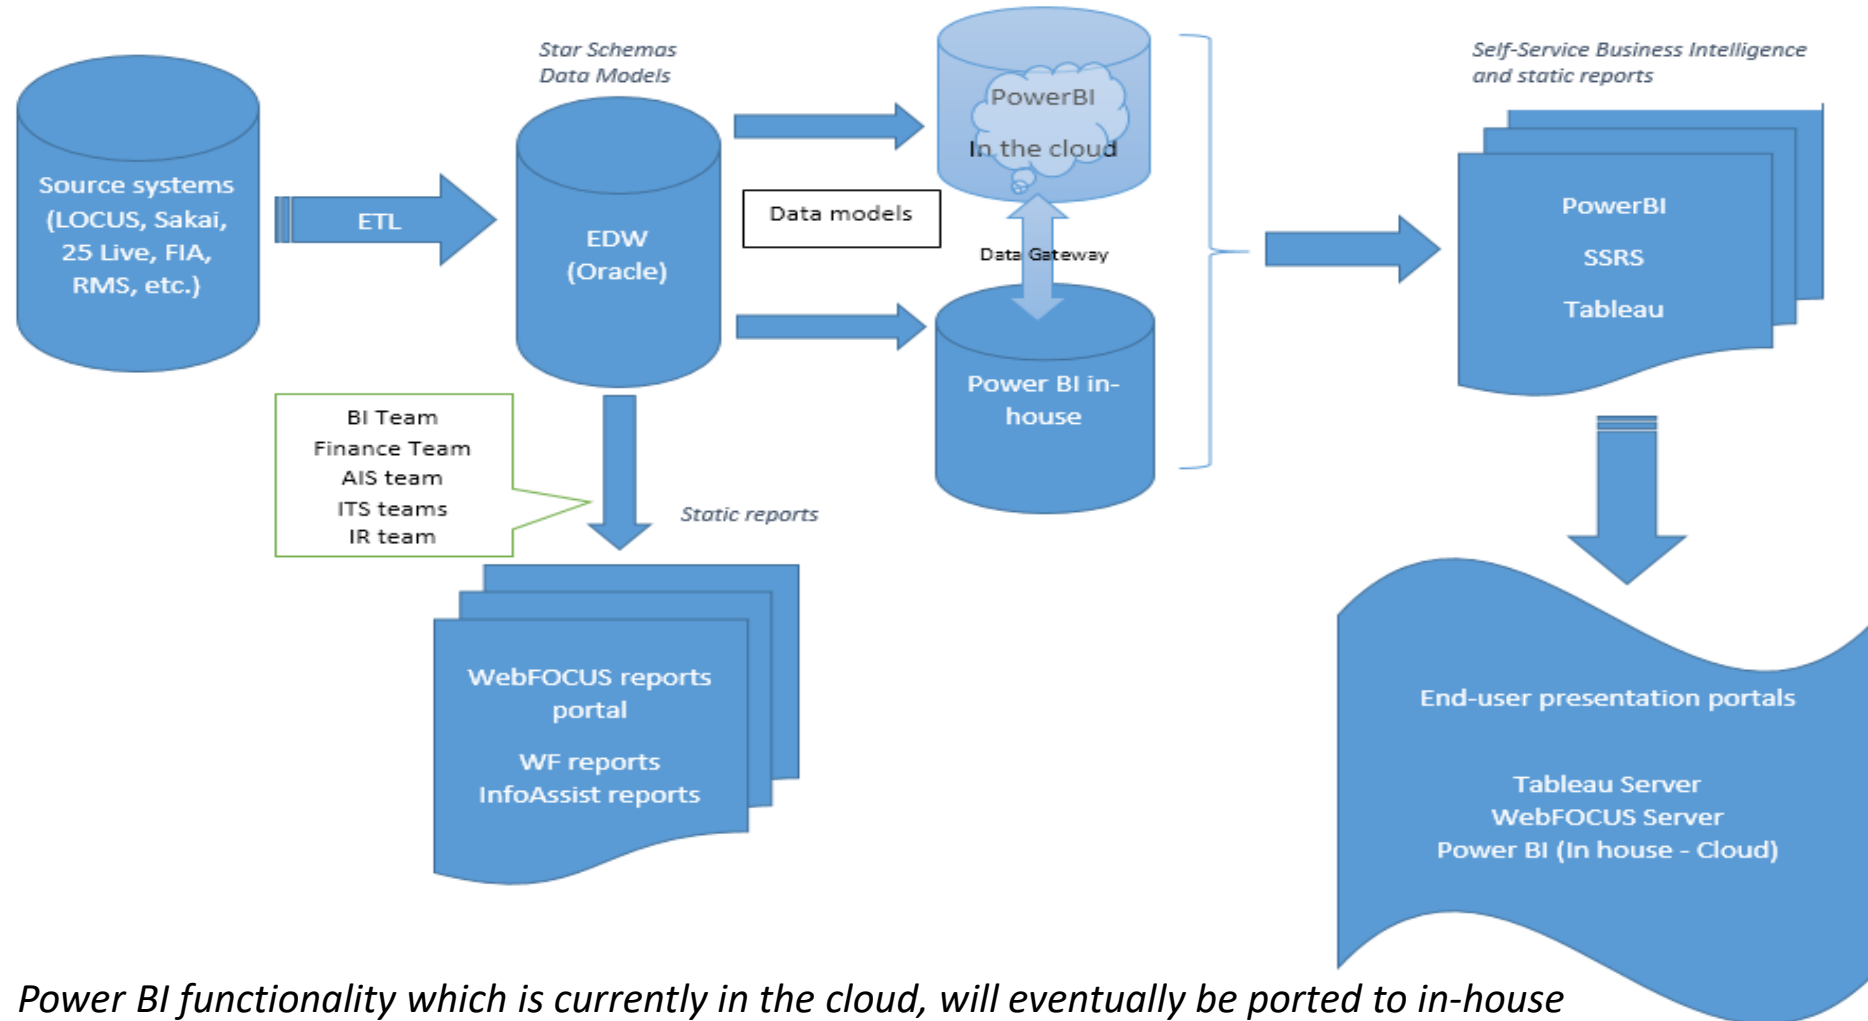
Source systems (LOCUS, Sakai, 25 Live, FIA, RMS, etc.)

ETL

Star Schemas
Data Models

EDW
(Oracle)

Data models

PowerBI
In the cloud

Data Gateway

Power BI in-house

Self-Service Business Intelligence and static reports

PowerBI
SSRS
Tableau

BI Team
Finance Team
AIS team
ITS teams
IR team

Static reports

WebFOCUS reports portal

WF reports
InfoAssist reports

End-user presentation portals

Tableau Server
WebFOCUS Server
Power BI (In house - Cloud)

Power BI functionality which is currently in the cloud, will eventually be ported to in-house